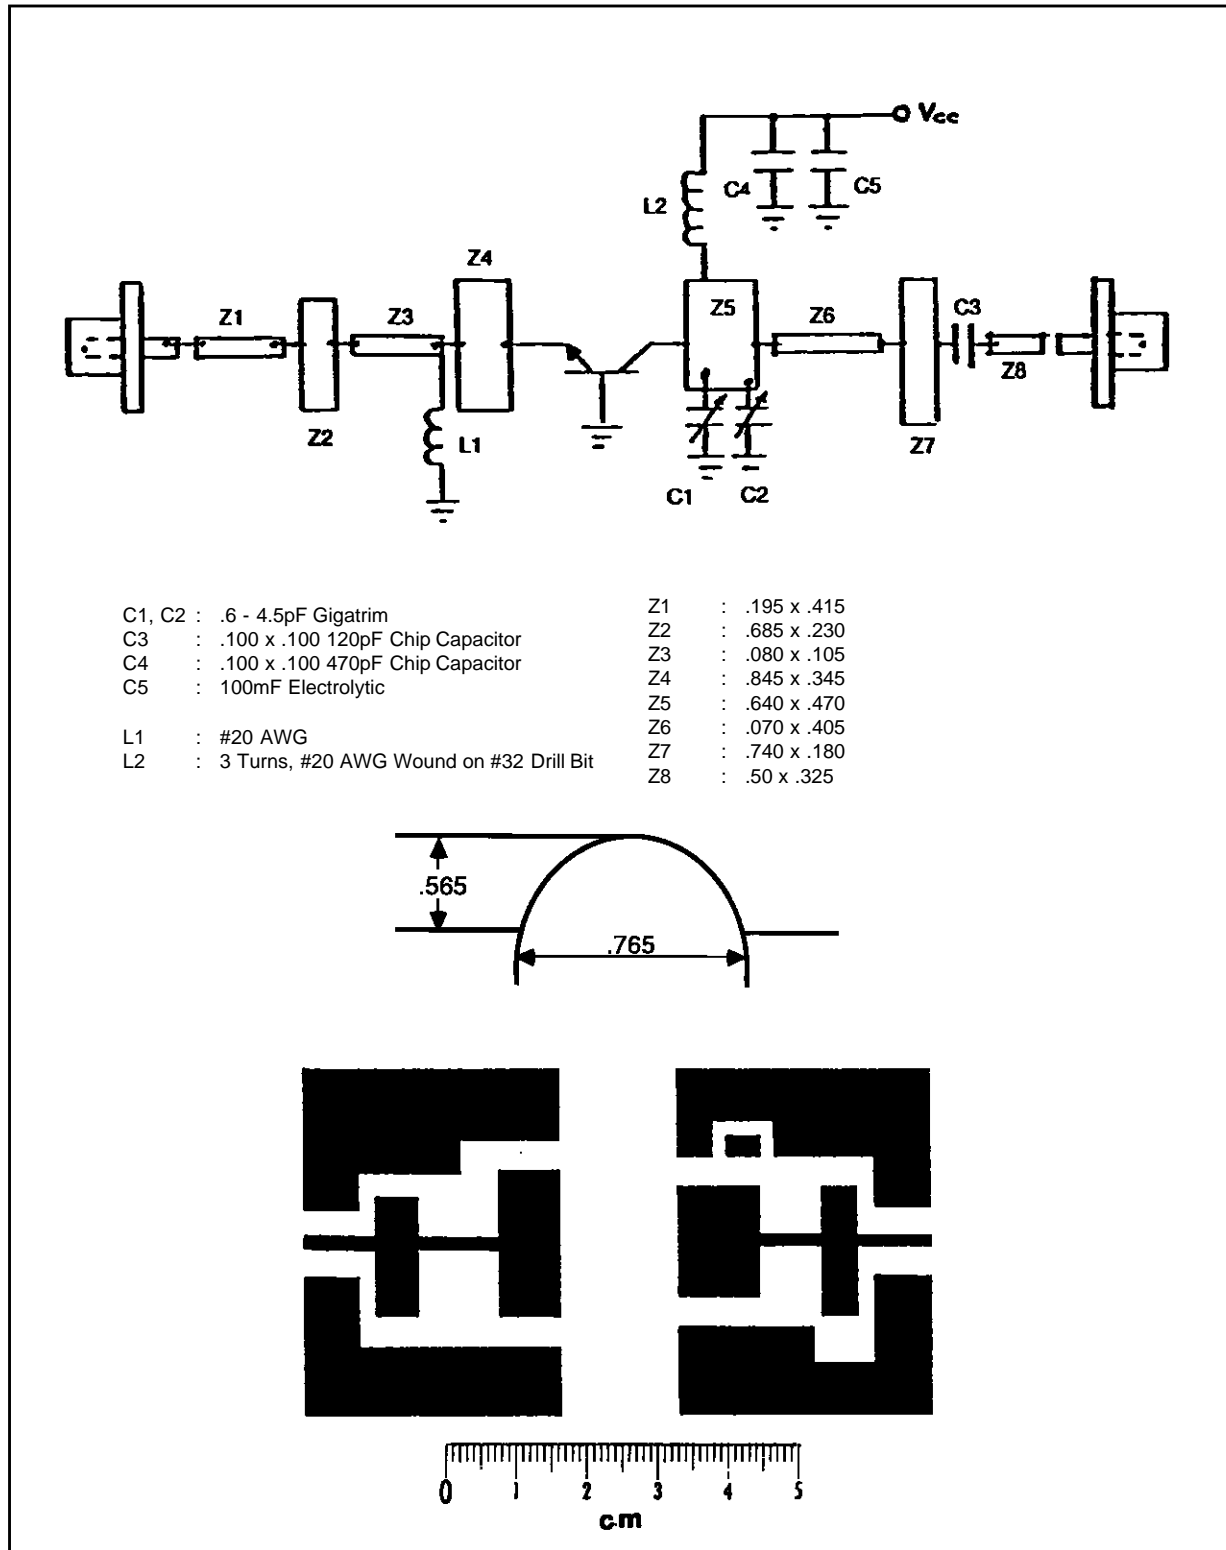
Vcc

C4

C5

L2

Z4

Z1

Z3

Z5

Z6

C3

Z8

Z2

L1

Z7

C1

C2

C1, C2 : .6 - 4.5pF Gigatrim
C3 : .100 x .100 120pF Chip Capacitor
C4 : .100 x .100 470pF Chip Capacitor
C5 : 100mF Electrolytic

L1 : #20 AWG
L2 : 3 Turns, #20 AWG Wound on #32 Drill Bit

Z1 : .195 x .415
Z2 : .685 x .230
Z3 : .080 x .105
Z4 : .845 x .345
Z5 : .640 x .470
Z6 : .070 x .405
Z7 : .740 x .180
Z8 : .50 x .325

.565

.765

0 1 2 3 4 5
cm